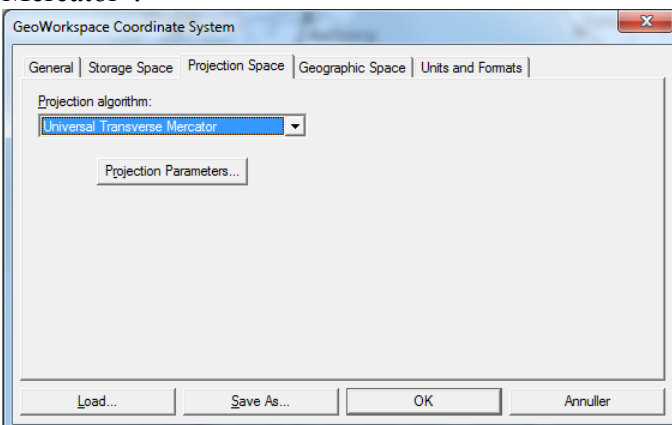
GeoWorkspace Coordinate System

General | Storage Space | Projection Space | Geographic Space | Units and Formats

Projection algorithm:

Universal Transverse Mercator

Projection Parameters...

Load... | Save As... | OK | Annuller